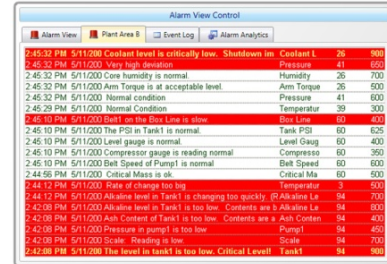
Alarm View Control

Alarm View | Plant Area B | Event Log | Alarm Analytics

| | | | | |
|---|---|---|---|---|
| 2:45:32 PM 5/11/200 | Coolant level is critically low. Shutdown im | Coolant L | 26 | 900 |
| 2:45:32 PM 5/11/200 | Very high deviation | Pressure | 41 | 650 |
| 2:45:32 PM 5/11/200 | Core humidity is normal. | Humidity | 26 | 700 |
| 2:45:32 PM 5/11/200 | Arm Torque is at acceptable level. | Arm Torque | 26 | 500 |
| 2:45:32 PM 5/11/200 | Normal condition | Pressure | 41 | 600 |
| 2:45:29 PM 5/11/200 | Normal Condition | Temperatur | 39 | 300 |
| 2:45:10 PM 5/11/200 | Belt1 on the Box Line is slow. | Box Line | 60 | 400 |
| 2:45:10 PM 5/11/200 | The PSI in Tank1 is normal. | Tank PSI | 60 | 625 |
| 2:45:10 PM 5/11/200 | Level gauge is normal. | Level Gaug | 60 | 400 |
| 2:45:10 PM 5/11/200 | Compressor gauge is reading normal | Compresso | 60 | 350 |
| 2:45:10 PM 5/11/200 | Belt Speed of Pump1 is normal | Belt Speed | 60 | 600 |
| 2:45:06 PM 5/11/200 | Critical Mass is ok. | Critical Ma | 60 | 500 |
| 2:44:12 PM 5/11/200 | Rate of change too big | Temperatur | 3 | 500 |
| 2:44:10 PM 5/11/200 | Alkaline level in Tank1 is changing too quickly. (R | Alkaline Le | 94 | 700 |
| 2:42:08 PM 5/11/200 | Alkaline level in Tank1 is too low. Contents are b | Alkaline Le | 94 | 700 |
| 2:42:08 PM 5/11/200 | Ash Content of Tank1 is too low. Contents are a | Ash Conten | 94 | 400 |
| 2:42:08 PM 5/11/200 | Pressure in pump1 is too low | Pump1 | 94 | 400 |
| 2:42:08 PM 5/11/200 | Scale: Reading is low. | Scale | 94 | 700 |
| 2:42:08 PM 5/11/200 | The level in tank1 is too low. Critical Level! | Tank1 | 94 | 900 |